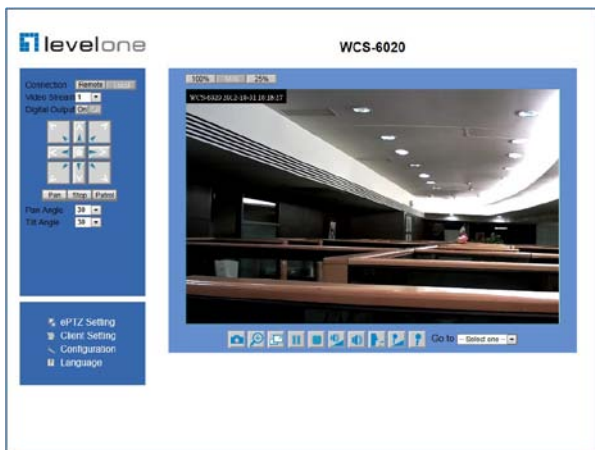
levelone

WCS-6020

Connection Remote Local
Video Stream 1
Digital Output On

Pan Stop Patrol
Pan Angle 30
Tilt Angle 30

ePTZ Setting
Client Setting
Configuration
Language

100% 50% 25%

WCS-6020 2012-10-11 10:18:17

Go to -- Select one --